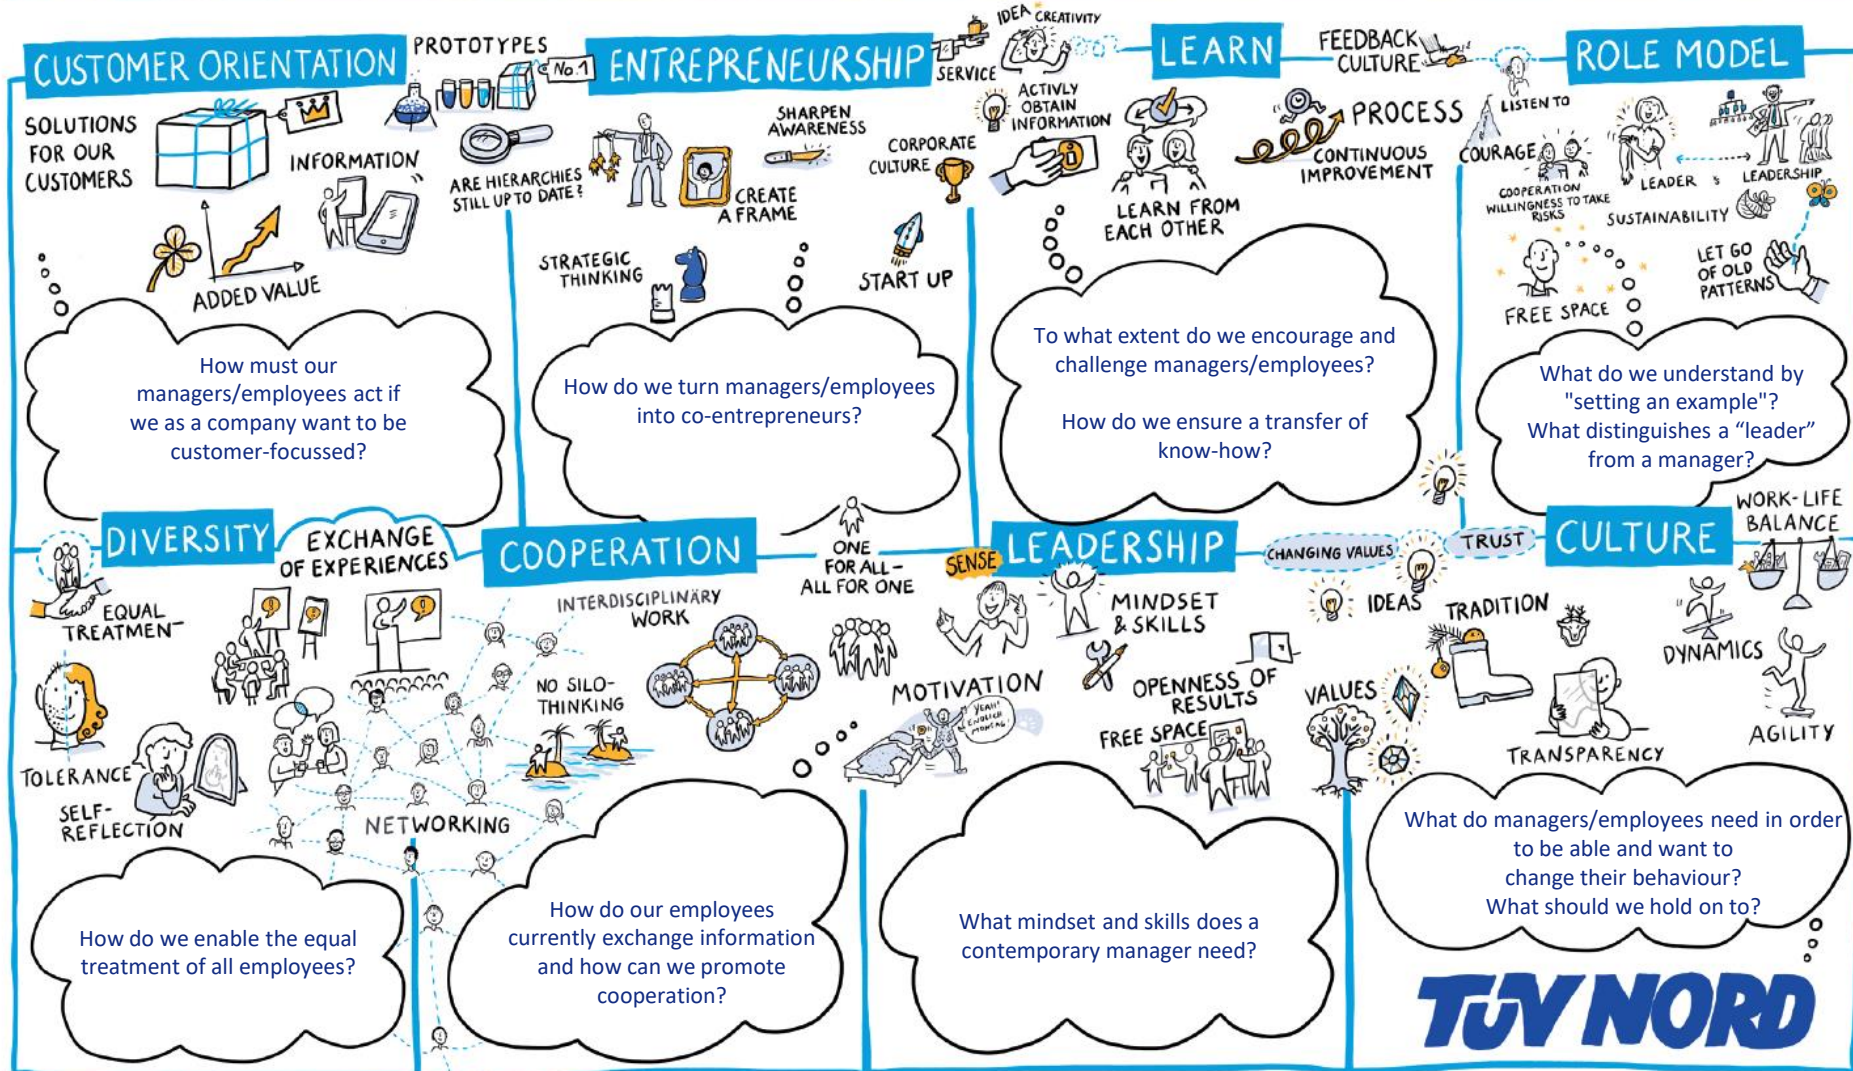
CUSTOMER ORIENTATION

PROTOTYPES

No.1

SOLUTIONS FOR OUR CUSTOMERS

INFORMATION

ADDED VALUE

How must our managers/employees act if we as a company want to be customer-focussed?

ENTREPRENEURSHIP

SERVICE

IDEA CREATIVITY

ARE HIERARCHIES STILL UP TO DATE?

SHARPEN AWARENESS

CREATE A FRAME

CORPORATE CULTURE

STRATEGIC THINKING

START UP

How do we turn managers/employees into co-entrepreneurs?

LEARN

FEEDBACK CULTURE

ACTIVLY OBTAIN INFORMATION

PROCESS

CONTINUOUS IMPROVEMENT

LEARN FROM EACH OTHER

To what extent do we encourage and challenge managers/employees?

How do we ensure a transfer of know-how?

ROLE MODEL

LISTEN TO

COURAGE

COOPERATION WILLINGNESS TO TAKE RISKS

LEADER

LEADERSHIP

SUSTAINABILITY

LET GO OF OLD PATTERNS

FREE SPACE

What do we understand by "setting an example"? What distinguishes a “leader” from a manager?

DIVERSITY

EXCHANGE OF EXPERIENCES

EQUAL TREATMENT

TOLERANCE

SELF-REFLECTION

NETWORKING

How do we enable the equal treatment of all employees?

COOPERATION

INTERDISCIPLINARY WORK

NO SILO-THINKING

ONE FOR ALL – ALL FOR ONE

How do our employees currently exchange information and how can we promote cooperation?

SENSE

LEADERSHIP

MINDSET & SKILLS

MOTIVATION

YEAH! ENDLICH MONTAG

OPENNESS OF RESULTS

FREE SPACE

What mindset and skills does a contemporary manager need?

CHANGING VALUES

TRUST

CULTURE

WORK-LIFE BALANCE

IDEAS

TRADITION

DYNAMICS

VALUES

TRANSPARENCY

AGILITY

What do managers/employees need in order to be able and want to change their behaviour? What should we hold on to?

TÜV NORD